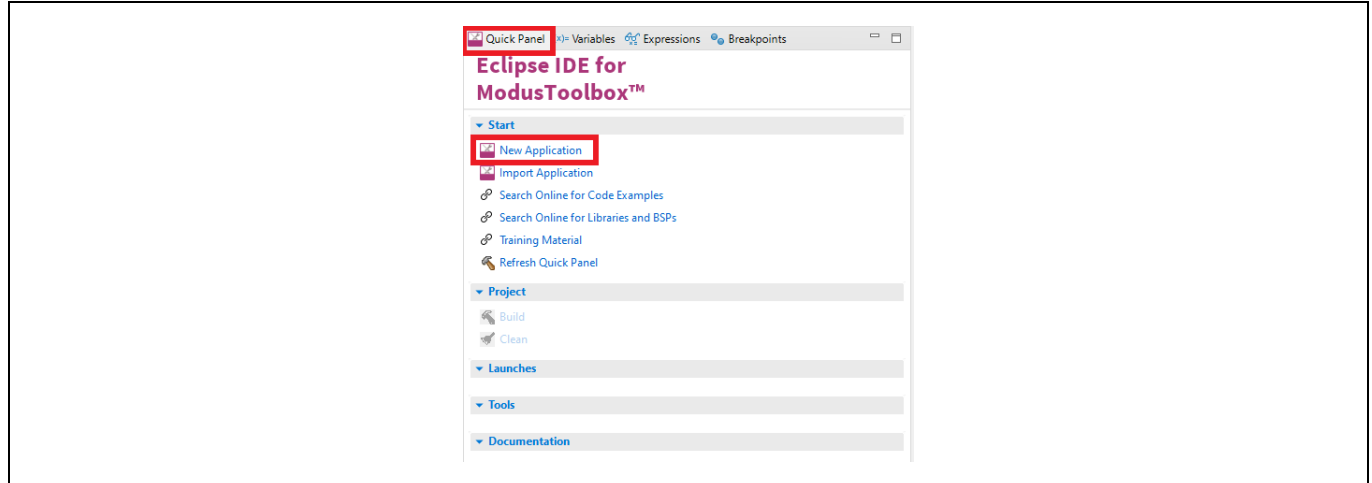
Quick Panel (x)= Variables Expressions Breakpoints

Eclipse IDE for ModusToolbox™

Start

New Application

Import Application

Search Online for Code Examples

Search Online for Libraries and BSPs

Training Material

Refresh Quick Panel

Project

Build

Clean

Launches

Tools

Documentation